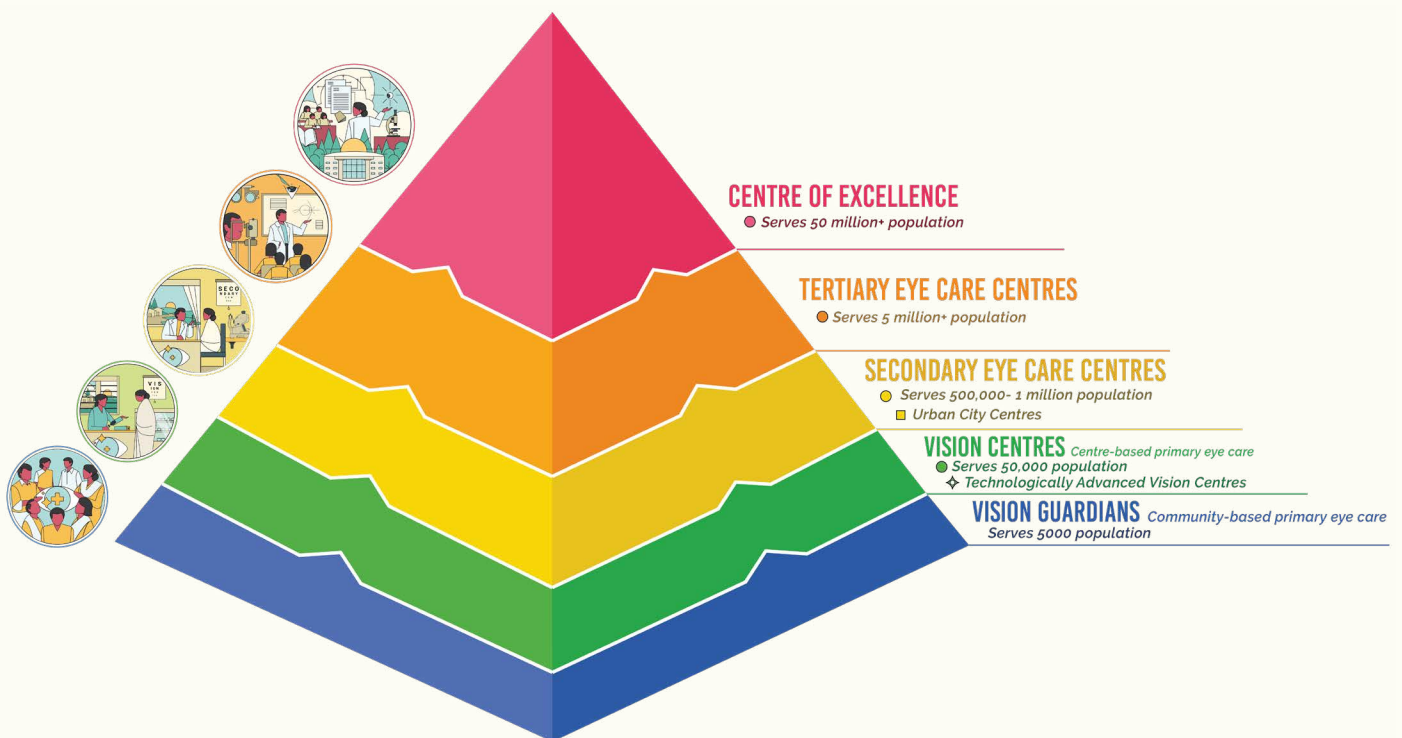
SECO

VIS

CENTRE OF EXCELLENCE
Serves 50 million+ population

TERTIARY EYE CARE CENTRES
Serves 5 million+ population

SECONDARY EYE CARE CENTRES
Serves 500,000- 1 million population
Urban City Centres

VISION CENTRES Centre-based primary eye care
Serves 50,000 population
Technologically Advanced Vision Centres

VISION GUARDIANS Community-based primary eye care
Serves 5000 population